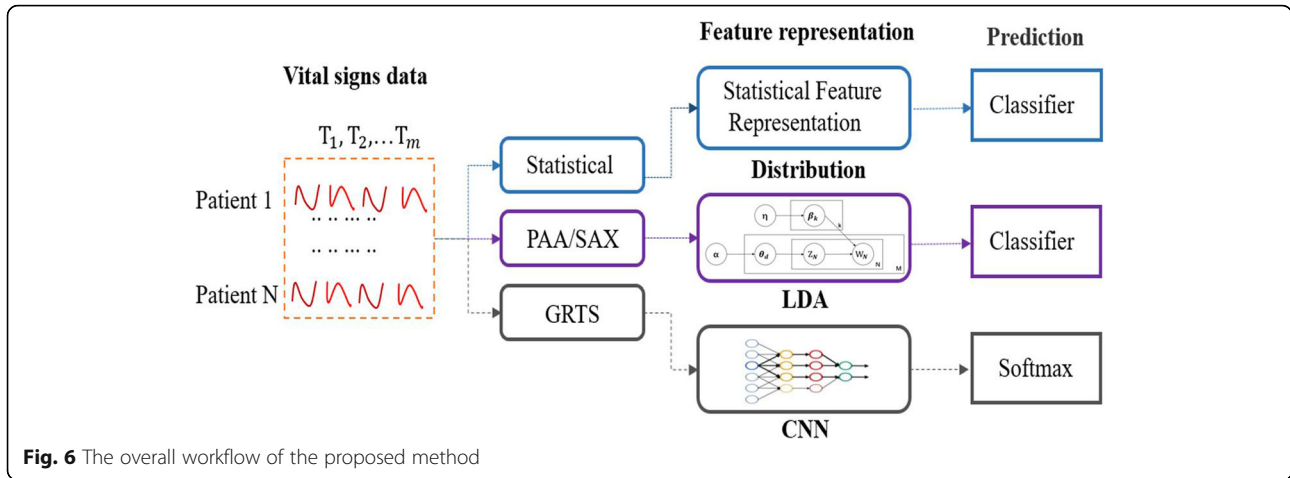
Vital signs data

$T_1, T_2, \ldots T_m$

Patient 1

Patient N

Statistical

PAA/SAX

GRTS

Feature representation

Statistical Feature Representation

Distribution

$\eta$ $\beta_k$ $k$

$\alpha$ $\theta_d$ $Z_N$ $W_N$ N M

LDA

CNN

Prediction

Classifier

Classifier

Softmax

**Fig. 6** The overall workflow of the proposed method